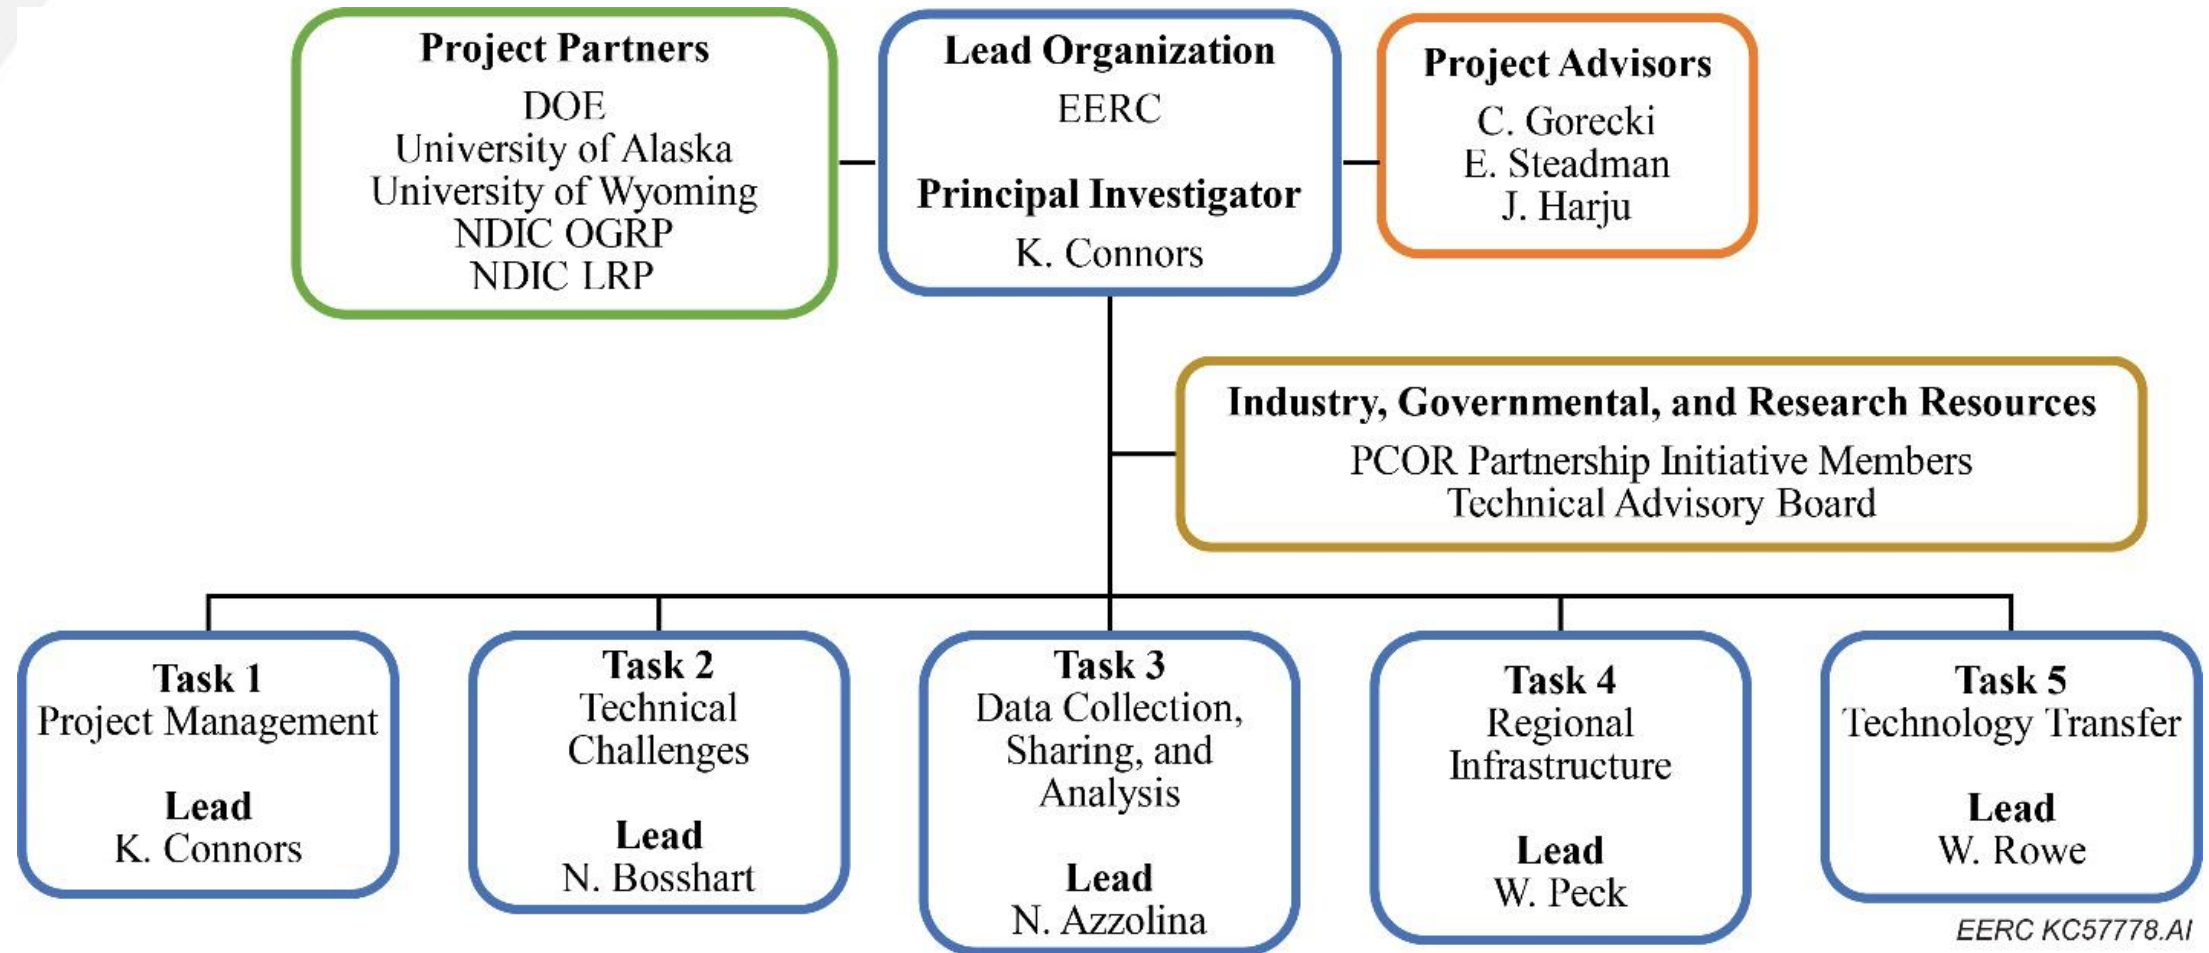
Project Partners
DOE
University of Alaska
University of Wyoming
NDIC OGRP
NDIC LRP

Lead Organization
EERC

Principal Investigator
K. Connors

Project Advisors
C. Gorecki
E. Steadman
J. Harju

Industry, Governmental, and Research Resources
PCOR Partnership Initiative Members
Technical Advisory Board

Task 1
Project Management

Lead
K. Connors

Task 2
Technical Challenges

Lead
N. Bosshart

Task 3
Data Collection, Sharing, and Analysis

Lead
N. Azzolina

Task 4
Regional Infrastructure

Lead
W. Peck

Task 5
Technology Transfer

Lead
W. Rowe

EERC KC57778.AI